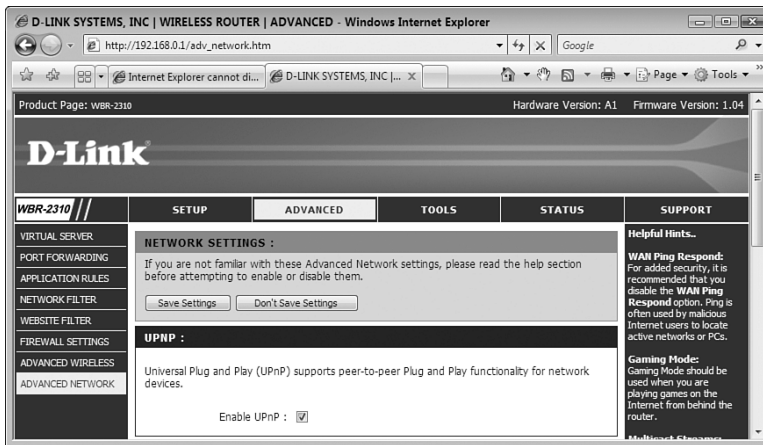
D-LINK SYSTEMS, INC | WIRELESS ROUTER | ADVANCED - Windows Internet Explorer

http://192.168.0.1/adv_network.htm

Google

Internet Explorer cannot di...

D-LINK SYSTEMS, INC |...

Page ▾ Tools ▾

Product Page: WBR-2310

Hardware Version: A1 Firmware Version: 1.04

D-Link

WBR-2310

SETUP

ADVANCED

TOOLS

STATUS

SUPPORT

VIRTUAL SERVER

PORT FORWARDING

APPLICATION RULES

NETWORK FILTER

WEBSITE FILTER

FIREWALL SETTINGS

ADVANCED WIRELESS

ADVANCED NETWORK

NETWORK SETTINGS :

If you are not familiar with these Advanced Network settings, please read the help section before attempting to enable or disable them.

Save Settings

Don't Save Settings

UPNP :

Universal Plug and Play (UPnP) supports peer-to-peer Plug and Play functionality for network devices.

Enable UPnP : ☑

Helpful Hints..

WAN Ping Respond: For added security, it is recommended that you disable the WAN Ping Respond option. Ping is often used by malicious Internet users to locate active networks or PCs.

Gaming Mode: Gaming Mode should be used when you are playing games on the Internet from behind the router.

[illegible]